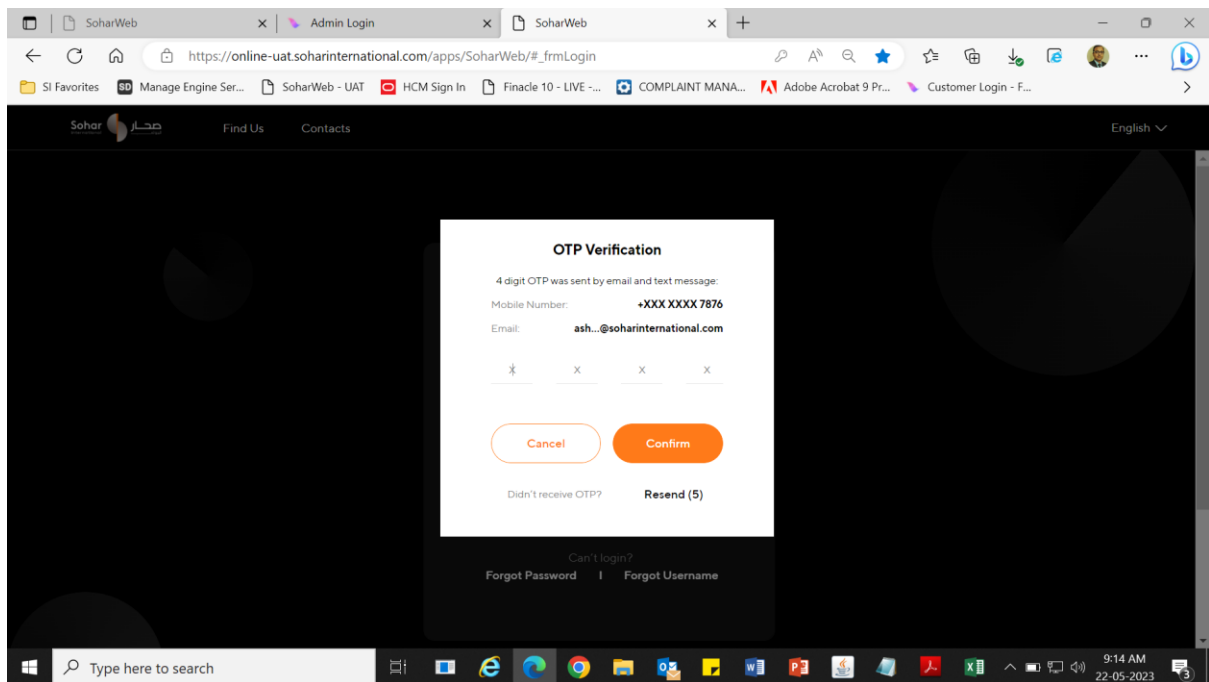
SoharWeb
Admin Login
SoharWeb

https://online-uat.soharinternational.com/apps/SoharWeb/#_frmLogin

SI Favorites | Manage Engine Ser... | SoharWeb - UAT | HCM Sign In | Finacle 10 - LIVE -... | COMPLAINT MANA... | Adobe Acrobat 9 Pr... | Customer Login - F...

Sohar صحار
Find Us
Contacts
English

OTP Verification

4 digit OTP was sent by email and text message:

Mobile Number: +XXX XXXX 7876

Email: ash...@soharinternational.com

x x x x

Cancel
Confirm

Didn't receive OTP? Resend (5)

Can't login?
Forgot Password | Forgot Username

Type here to search

9:14 AM
22-05-2023